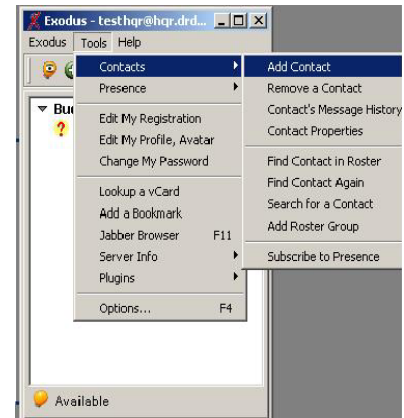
Exodus - testhqr@hqr.drd...

Exodus Tools Help

Bu

Contacts
Presence

Edit My Registration
Edit My Profile, Avatar
Change My Password

Lookup a vCard
Add a Bookmark
Jabber Browser F11
Server Info
Plugins

Options... F4

Add Contact
Remove a Contact
Contact's Message History
Contact Properties

Find Contact in Roster
Find Contact Again
Search for a Contact
Add Roster Group

Subscribe to Presence

Available